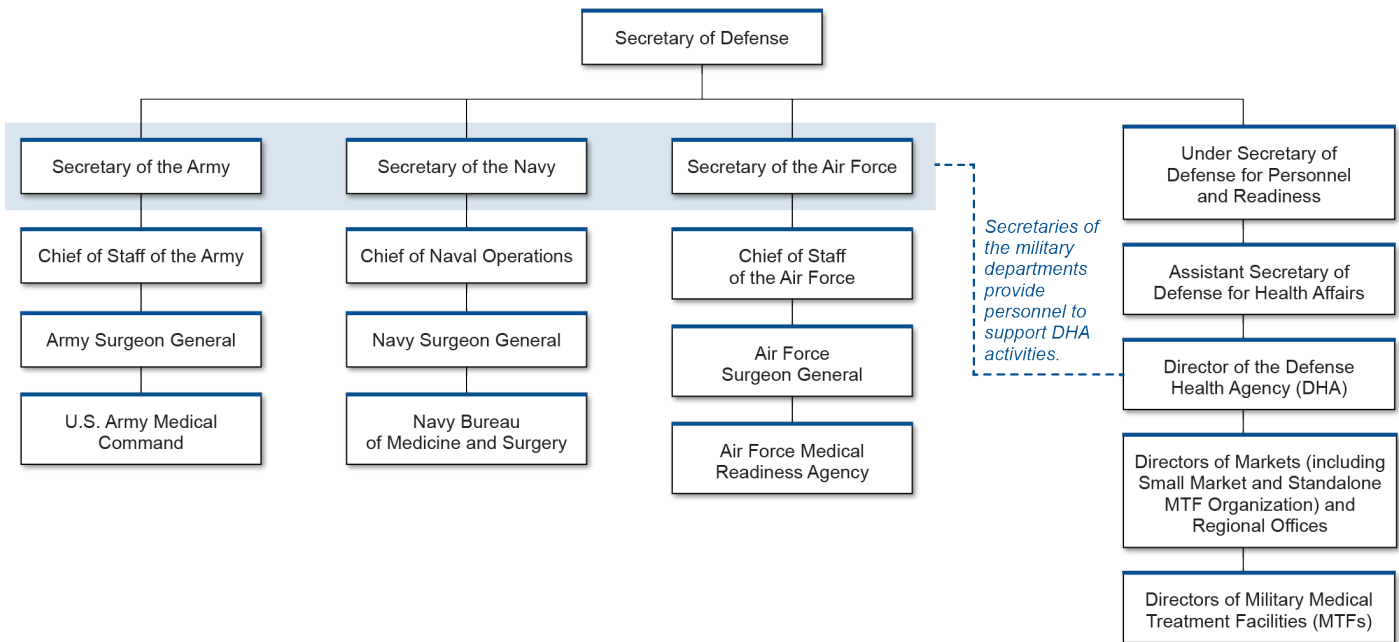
Secretary of Defense

Secretary of the Army

Chief of Staff of the Army

Army Surgeon General

U.S. Army Medical Command

Secretary of the Navy

Chief of Naval Operations

Navy Surgeon General

Navy Bureau of Medicine and Surgery

Secretary of the Air Force

Chief of Staff of the Air Force

Air Force Surgeon General

Air Force Medical Readiness Agency

Secretaries of the military departments provide personnel to support DHA activities.

Under Secretary of Defense for Personnel and Readiness

Assistant Secretary of Defense for Health Affairs

Director of the Defense Health Agency (DHA)

Directors of Markets (including Small Market and Standalone MTF Organization) and Regional Offices

Directors of Military Medical Treatment Facilities (MTFs)